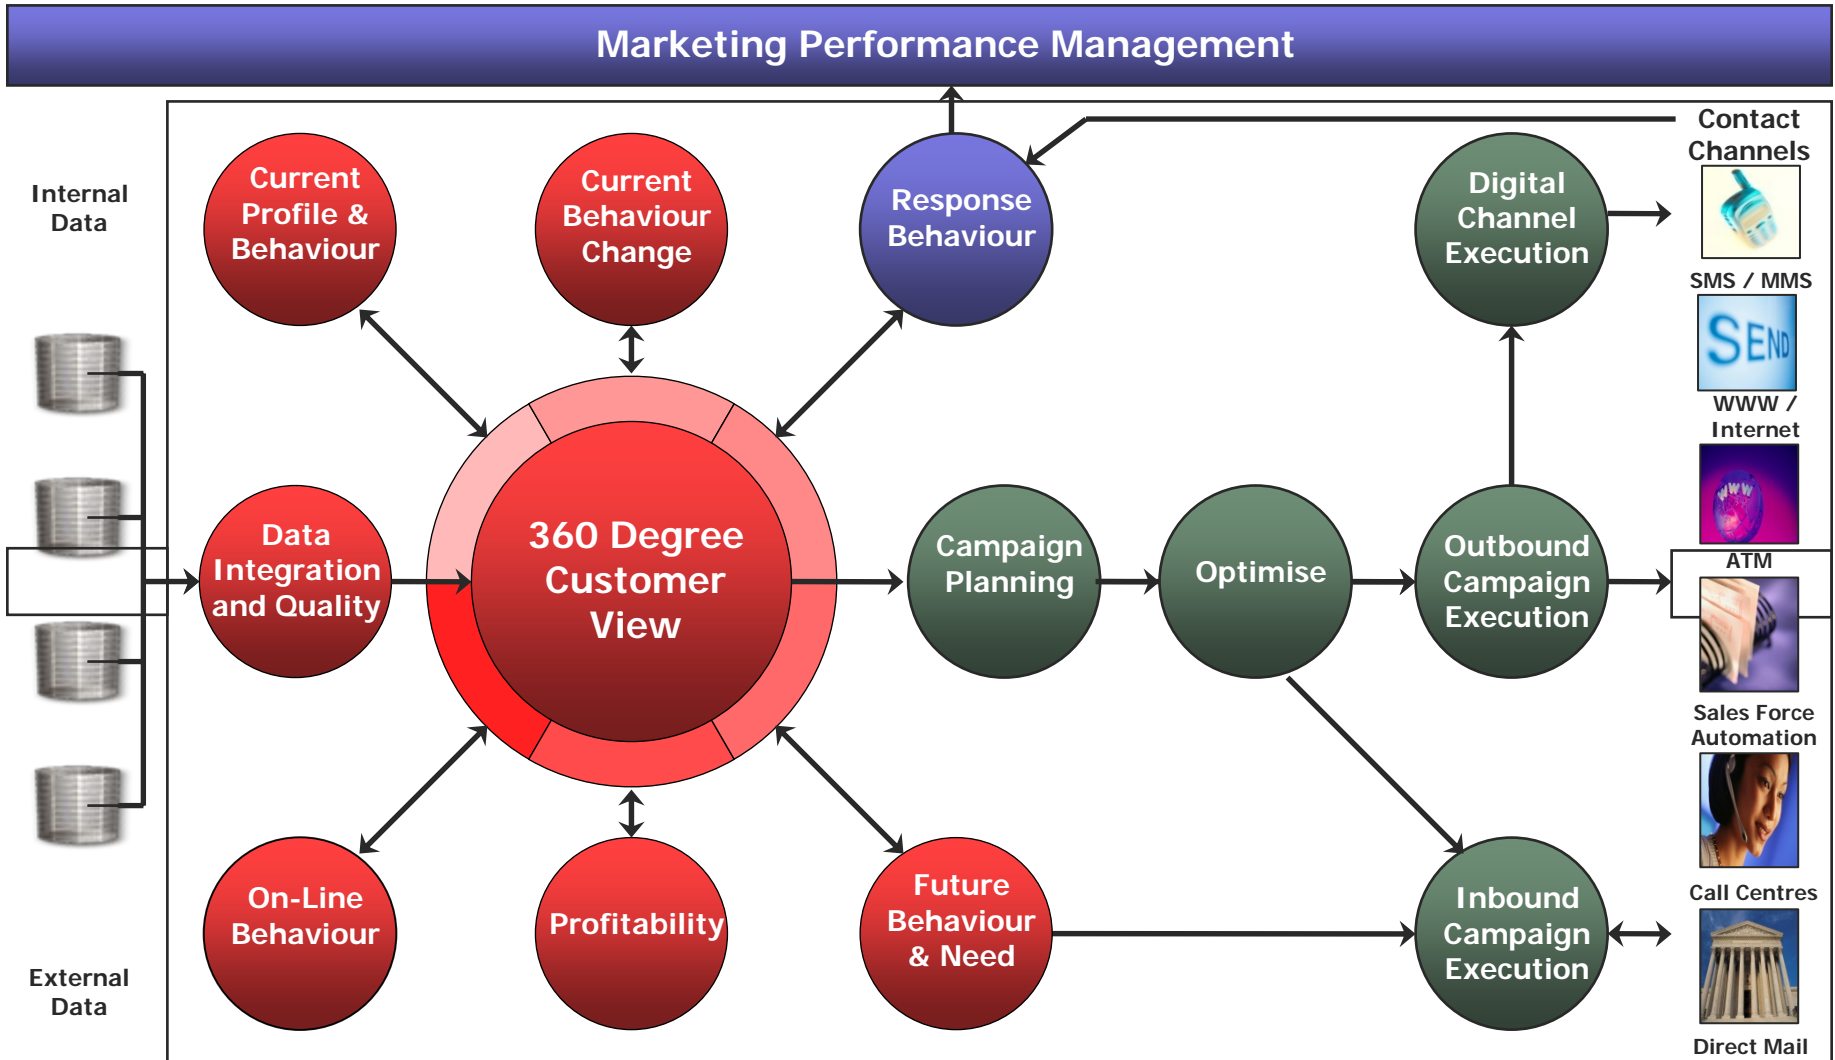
Marketing Performance Management

Internal Data

External Data

Current Profile & Behaviour

Current Behaviour Change

Response Behaviour

Contact Channels

Digital Channel Execution

SMS / MMS

SEND

WWW / Internet

Data Integration and Quality

360 Degree Customer View

Campaign Planning

Optimise

Outbound Campaign Execution

ATM

Sales Force Automation

On-Line Behaviour

Profitability

Future Behaviour & Need

Inbound Campaign Execution

Call Centres

Direct Mail